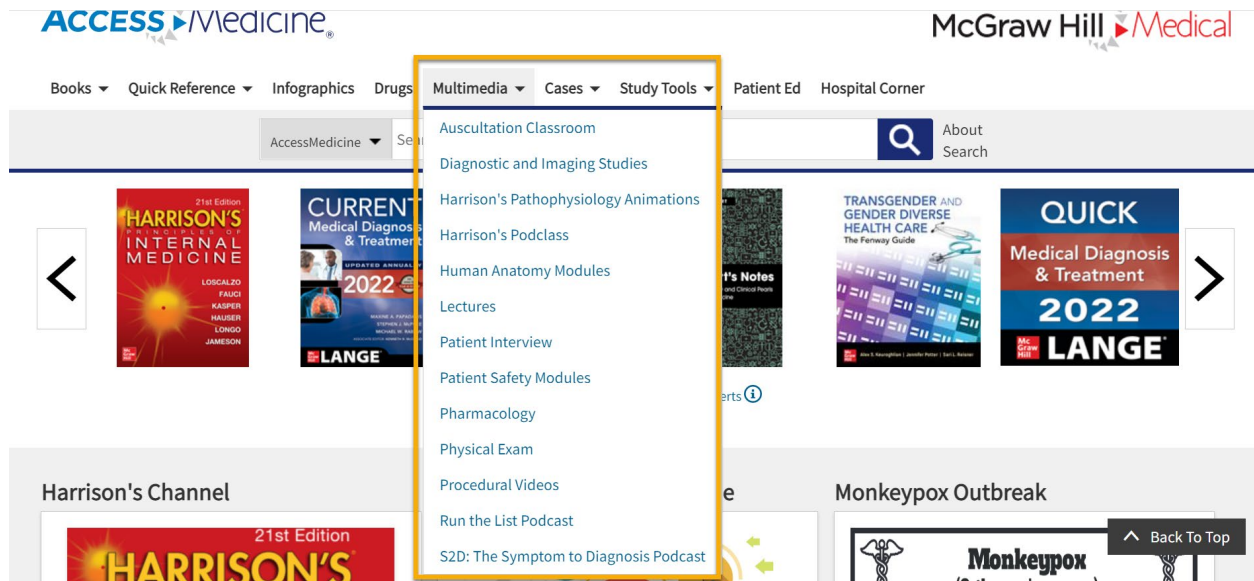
ACCESS Medicine

McGraw Hill Medical

Books Quick Reference Infographics Drugs Multimedia Cases Study Tools Patient Ed Hospital Corner

AccessMedicine Se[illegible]

About Search

Auscultation Classroom
Diagnostic and Imaging Studies
Harrison's Pathophysiology Animations
Harrison's Podclass
Human Anatomy Modules
Lectures
Patient Interview
Patient Safety Modules
Pharmacology
Physical Exam
Procedural Videos
Run the List Podcast
S2D: The Symptom to Diagnosis Podcast

21st Edition HARRISON'S PRINCIPLES OF INTERNAL MEDICINE LOSCALZO FAUCI KASPER HAUSER LONGO JAMESON

CURRENT Medical Diagnos & Treatment UPDATED ANNUAL 2022 LANGE

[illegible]'t's Notes

TRANSGENDER AND GENDER DIVERSE HEALTH CARE The Fenway Guide

QUICK Medical Diagnosis & Treatment 2022 LANGE

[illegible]erts

Harrison's Channel

21st Edition HARRISON'S

Monkeypox Outbreak

Monkeypox

Back To Top